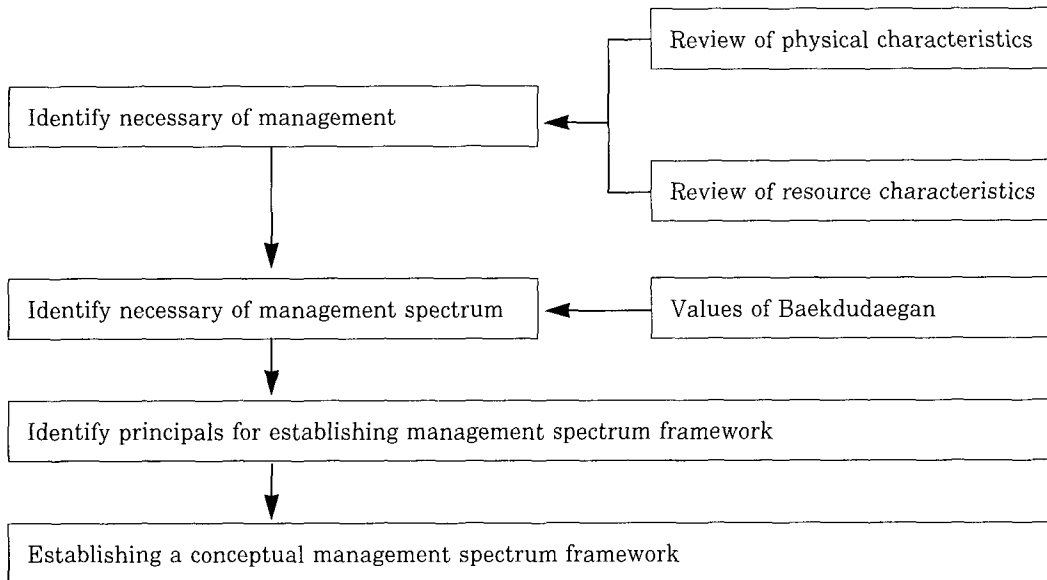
Review of physical characteristics

Identify necessary of management

Review of resource characteristics

Identify necessary of management spectrum

Values of Baekdudaegan

Identify principals for establishing management spectrum framework

Establishing a conceptual management spectrum framework